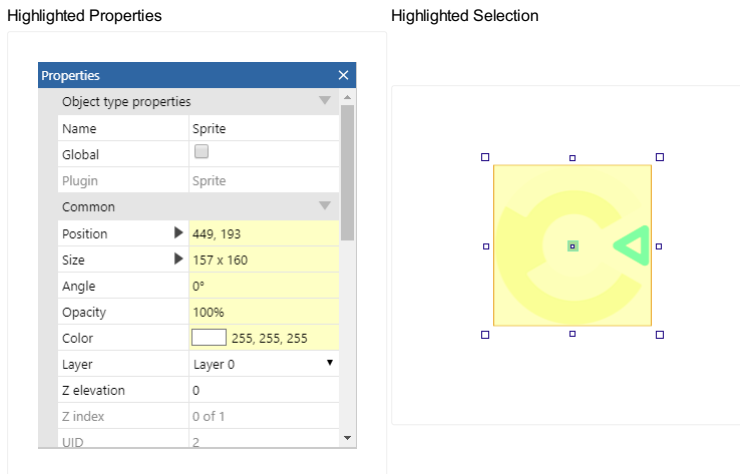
Highlighted Properties

Properties ×

Object type properties

| Name | Sprite |
|---|---|
| Global | |
| Plugin | Sprite |

Common

| Position | 449, 193 |
|---|---|
| Size | 157 x 160 |
| Angle | 0° |
| Opacity | 100% |
| Color | 255, 255, 255 |
| Layer | Layer 0 |
| Z elevation | 0 |
| Z index | 0 of 1 |
| UID | 2 |

Highlighted Selection